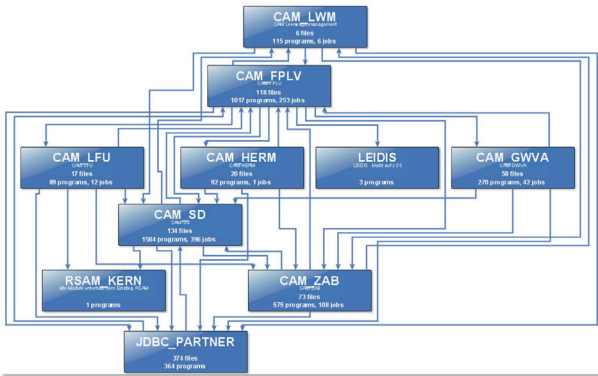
CAM_LWM
CAM Leerwagenmanagement
6 files
115 programs, 6 jobs

CAM_FPLV
CAM FPLV
118 files
1017 programs, 253 jobs

CAM_LFU
CAM FLU
17 files
89 programs, 12 jobs

CAM_HERM
CAM HERM
20 files
92 programs, 1 jobs

LEIDIS
LEIDIS - steht auf LCS
3 programs

CAM_GWVA
CAM GWVA
58 files
270 programs, 42 jobs

CAM_SD
CAM SD
134 files
1584 programs, 396 jobs

RSAM_KERN
alle Module unterhalb dem Einstieg RSAM
1 programs

CAM_ZAB
CAM ZAB
73 files
575 programs, 108 jobs

JDBC_PARTNER
374 files
364 programs